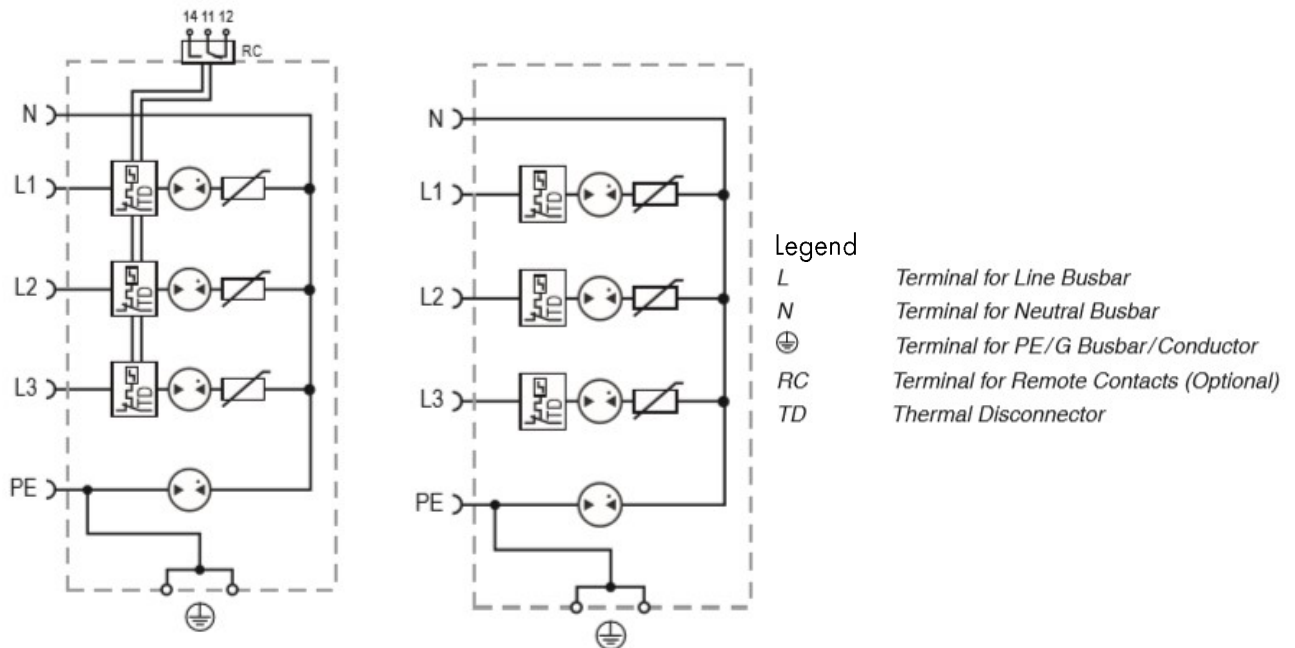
14 11 12
RC
N
L1
TD
L2
TD
L3
TD
PE
⏚

N
L1
TD
L2
TD
L3
TD
PE
⏚

Legend

| | |
|---|---|
| L | Terminal for Line Busbar |
| N | Terminal for Neutral Busbar |
| ⏚ | Terminal for PE/G Busbar/Conductor |
| RC | Terminal for Remote Contacts (Optional) |
| TD | Thermal Disconnector |